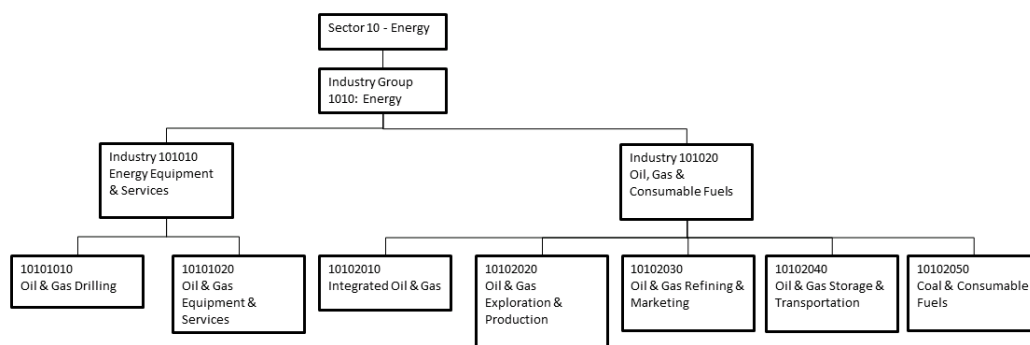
Sector 10 - Energy

Industry Group
1010: Energy

Industry 101010
Energy Equipment & Services

Industry 101020
Oil, Gas & Consumable Fuels

10101010
Oil & Gas Drilling

10101020
Oil & Gas Equipment & Services

10102010
Integrated Oil & Gas

10102020
Oil & Gas Exploration & Production

10102030
Oil & Gas Refining & Marketing

10102040
Oil & Gas Storage & Transportation

10102050
Coal & Consumable Fuels